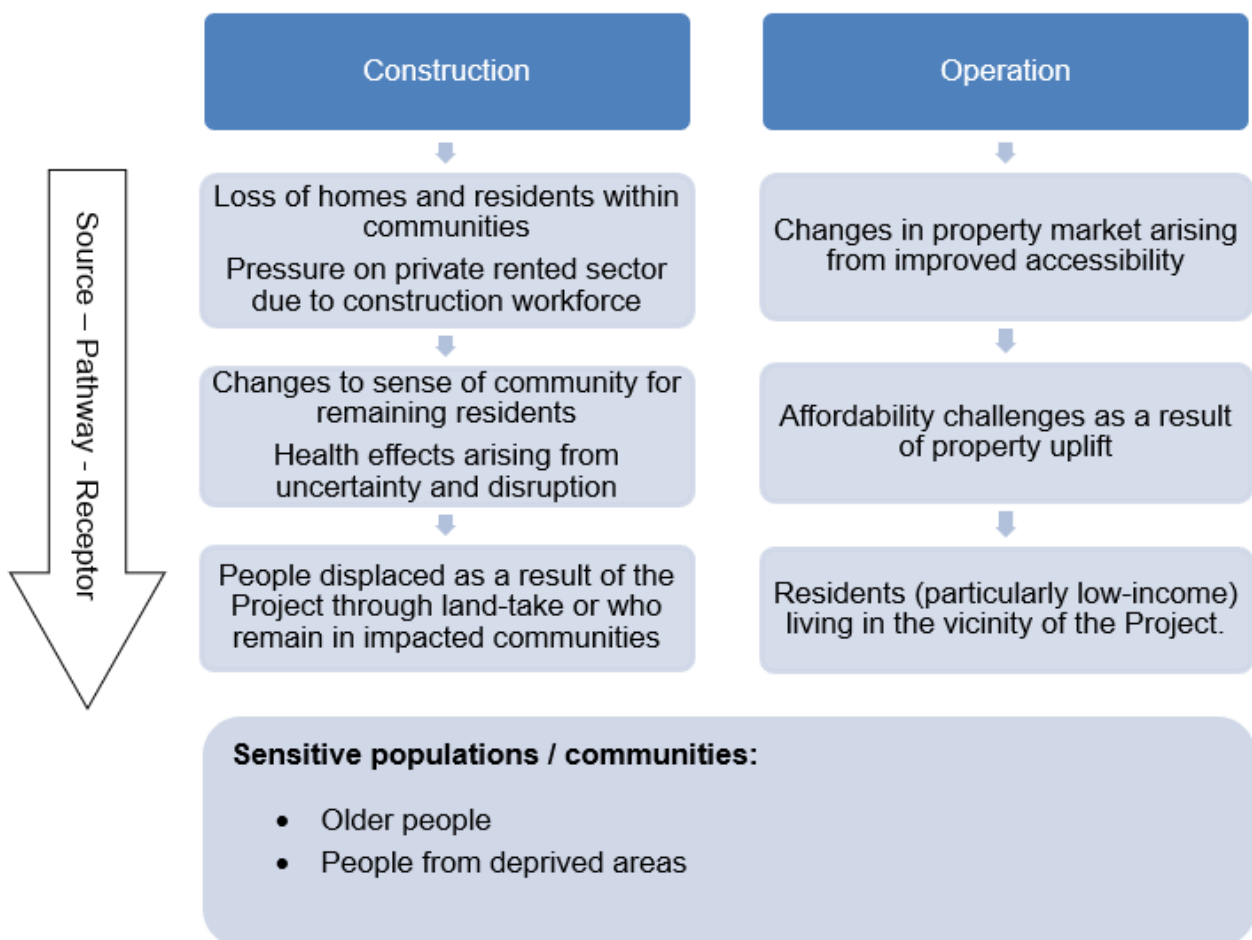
Source – Pathway - Receptor

Construction

Loss of homes and residents within communities

Pressure on private rented sector due to construction workforce

Changes to sense of community for remaining residents

Health effects arising from uncertainty and disruption

People displaced as a result of the Project through land-take or who remain in impacted communities

Operation

Changes in property market arising from improved accessibility

Affordability challenges as a result of property uplift

Residents (particularly low-income) living in the vicinity of the Project.

**Sensitive populations / communities:**

- Older people
- People from deprived areas